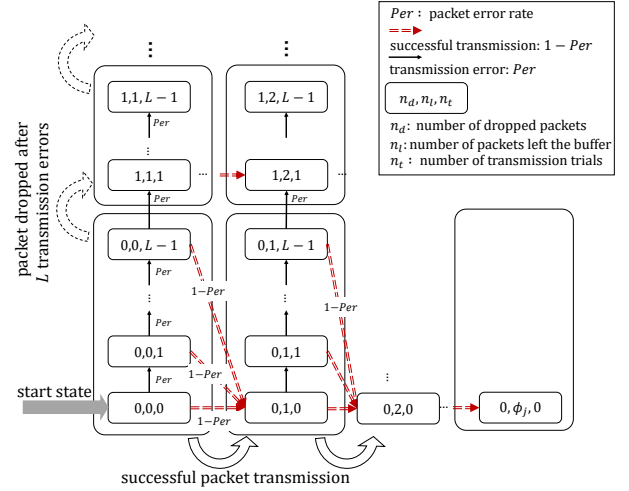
$Per$ : packet error rate

successful transmission: $1-Per$

transmission error: $Per$

$n_d, n_l, n_t$

$n_d$: number of dropped packets

$n_l$: number of packets left the buffer

$n_t$ : number of transmission trials

packet dropped after $L$ transmission errors

⋮

⋮

1,1, $L-1$

1,2, $L-1$

$Per$

⋮

$Per$

1,1,1

⋯

1,2,1

⋯

$Per$

$Per$

0,0, $L-1$

0,1, $L-1$

$Per$

$Per$

$1-Per$

$1-Per$

⋮

⋮

$Per$

$Per$

0,0,1

0,1,1

$1-Per$

⋮

$Per$

$Per$

start state

0,0,0

0,1,0

0,2,0

0, $\phi_j$, 0

$1-Per$

successful packet transmission